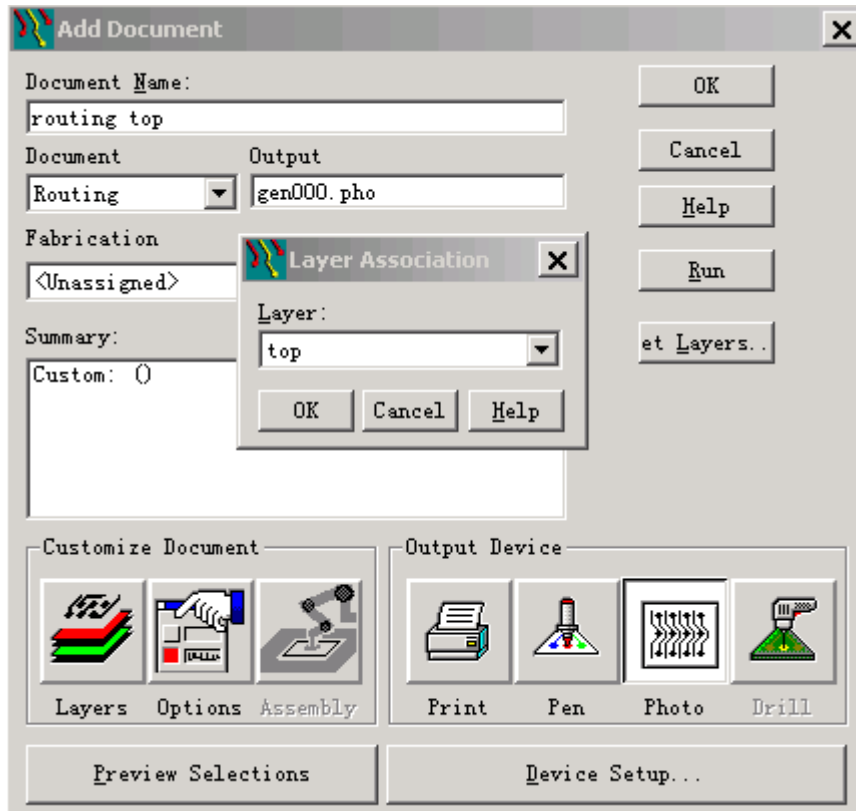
Add Document

Document Name:
routing top

Document
Routing

Output
gen000.pho

Fabrication
<Unassigned>

Summary:
Custom: ()

OK
Cancel
Help
Run
et Layers..

Layer Association
Layer:
top
OK
Cancel
Help

Customize Document
Layers
Options
Assembly

Output Device
Print
Pen
Photo
Drill

Preview Selections
Device Setup...